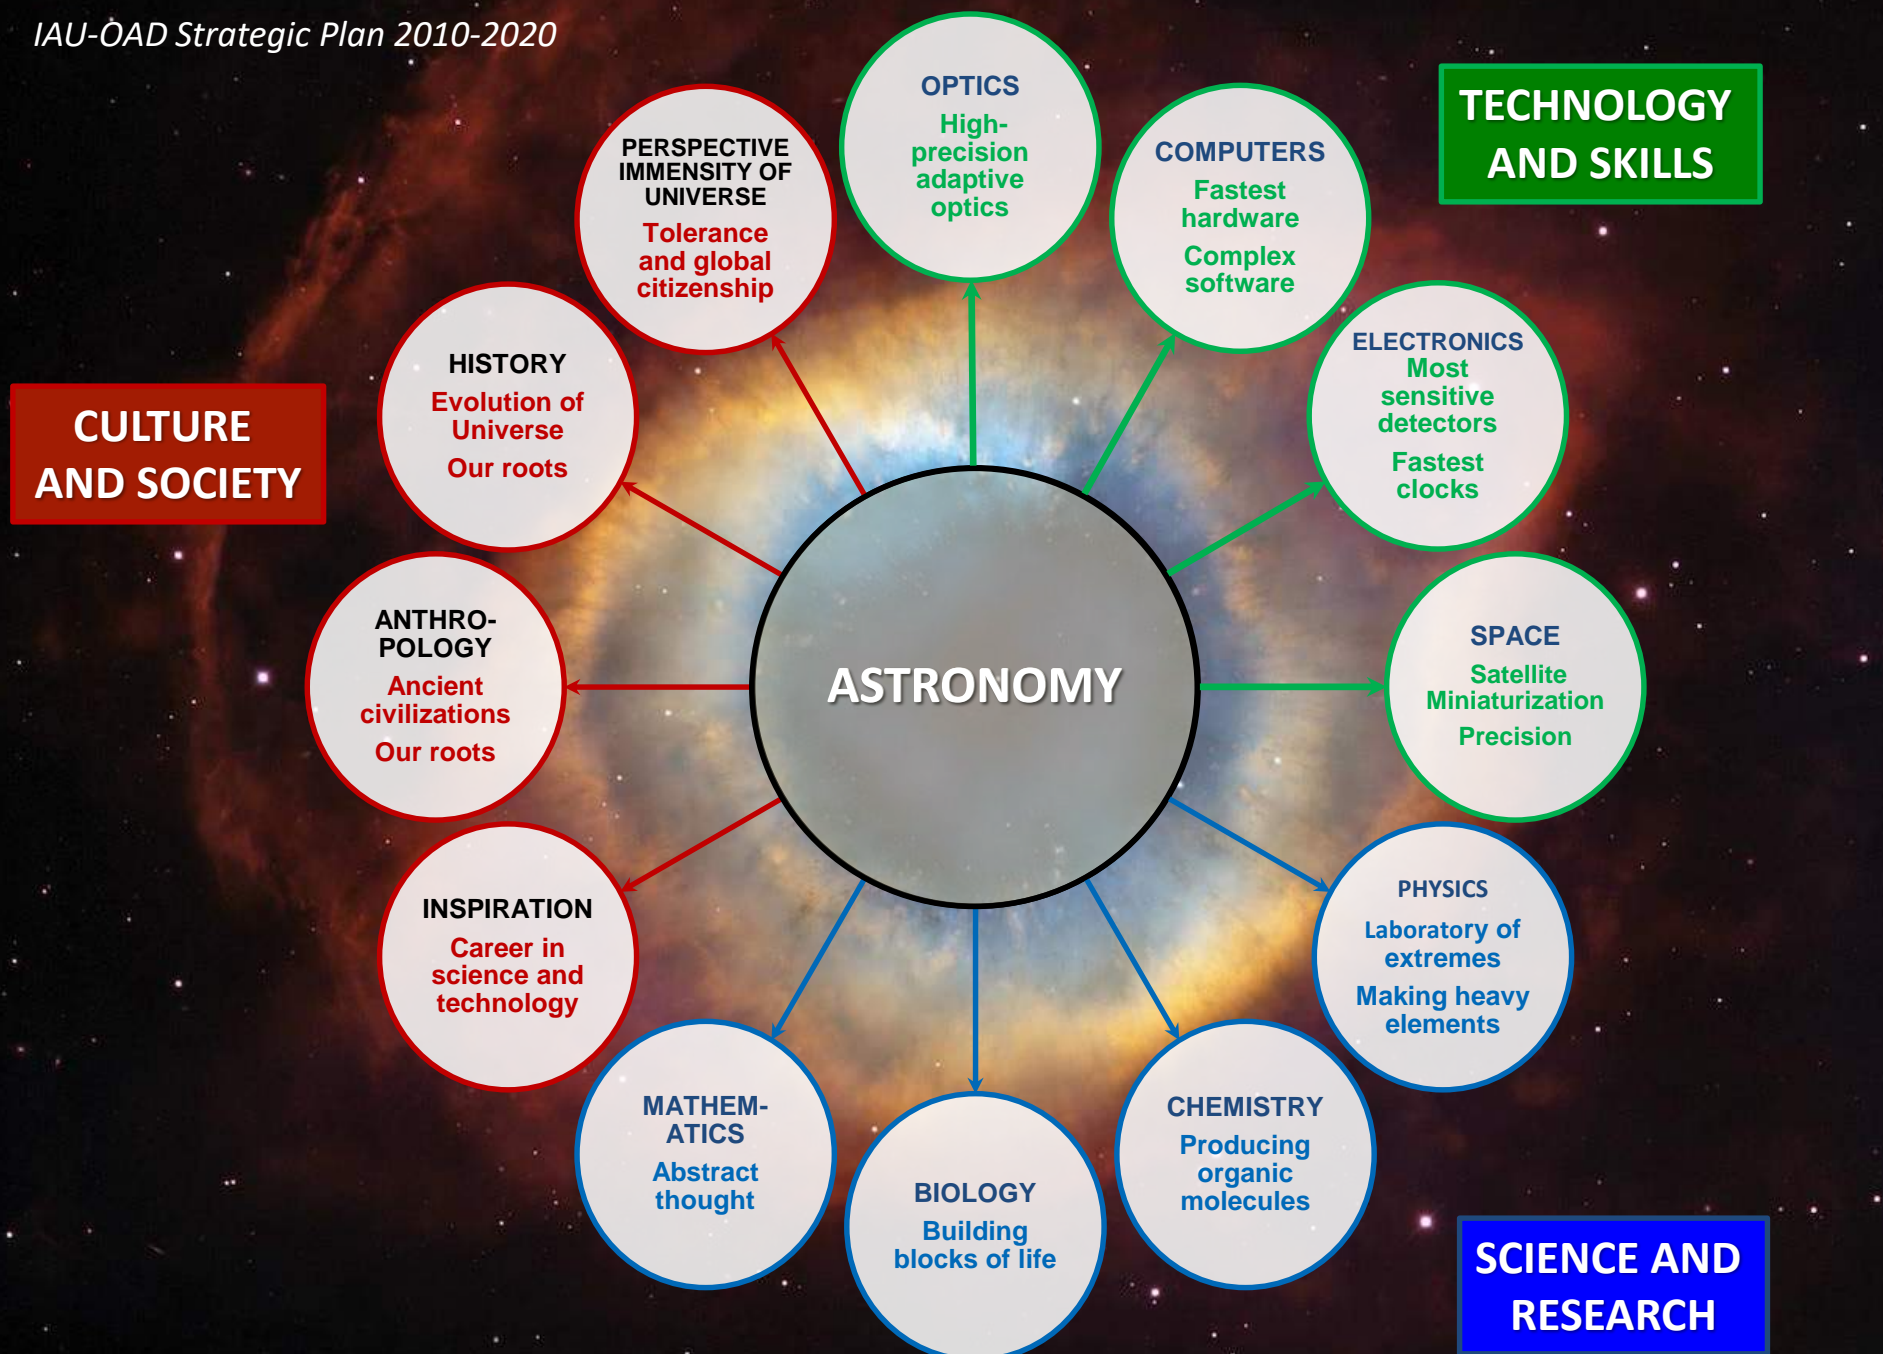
IAU-OAD Strategic Plan 2010-2020

TECHNOLOGY AND SKILLS

CULTURE AND SOCIETY

SCIENCE AND RESEARCH

ASTRONOMY

OPTICS
High-precision adaptive optics

COMPUTERS
Fastest hardware
Complex software

ELECTRONICS
Most sensitive detectors
Fastest clocks

SPACE
Satellite Miniaturization
Precision

PHYSICS
Laboratory of extremes
Making heavy elements

CHEMISTRY
Producing organic molecules

BIOLOGY
Building blocks of life

MATHEM-ATICS
Abstract thought

INSPIRATION
Career in science and technology

ANTHRO-POLOGY
Ancient civilizations
Our roots

HISTORY
Evolution of Universe
Our roots

PERSPECTIVE IMMENSITY OF UNIVERSE
Tolerance and global citizenship